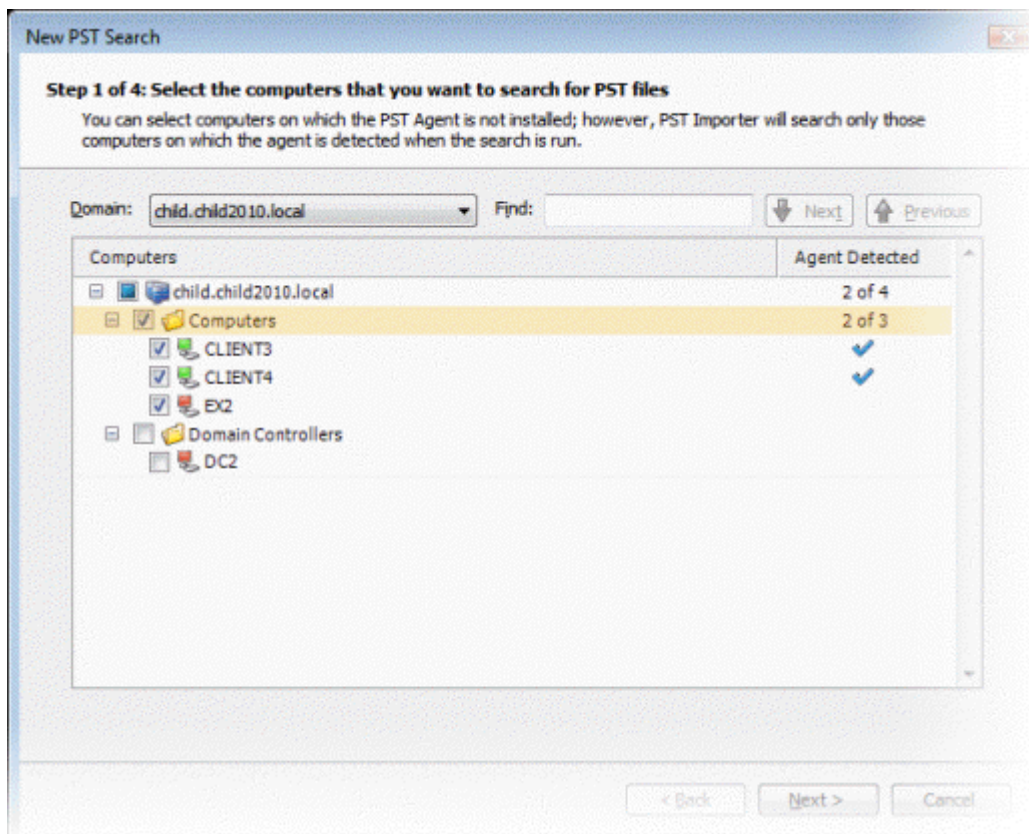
New PST Search

Step 1 of 4: Select the computers that you want to search for PST files

You can select computers on which the PST Agent is not installed; however, PST Importer will search only those computers on which the agent is detected when the search is run.

Domain: child.child2010.local Find: Next Previous

| Computers | Agent Detected |
|---|---|
| child.child2010.local | 2 of 4 |
| Computers | 2 of 3 |
| CLIENT3 | ✓ |
| CLIENT4 | ✓ |
| EX2 | |
| Domain Controllers | |
| DC2 | |

< Back Next > Cancel